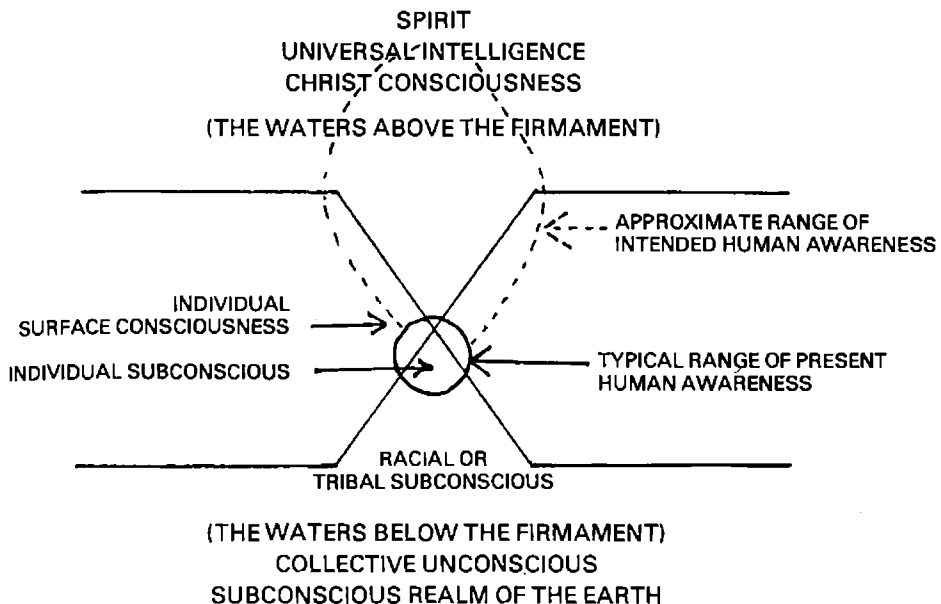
SPIRIT
UNIVERSAL INTELLIGENCE
CHRIST CONSCIOUSNESS

(THE WATERS ABOVE THE FIRMAMENT)

APPROXIMATE RANGE OF INTENDED HUMAN AWARENESS

INDIVIDUAL SURFACE CONSCIOUSNESS

INDIVIDUAL SUBCONSCIOUS

TYPICAL RANGE OF PRESENT HUMAN AWARENESS

RACIAL OR TRIBAL SUBCONSCIOUS

(THE WATERS BELOW THE FIRMAMENT)
COLLECTIVE UNCONSCIOUS
SUBCONSCIOUS REALM OF THE EARTH